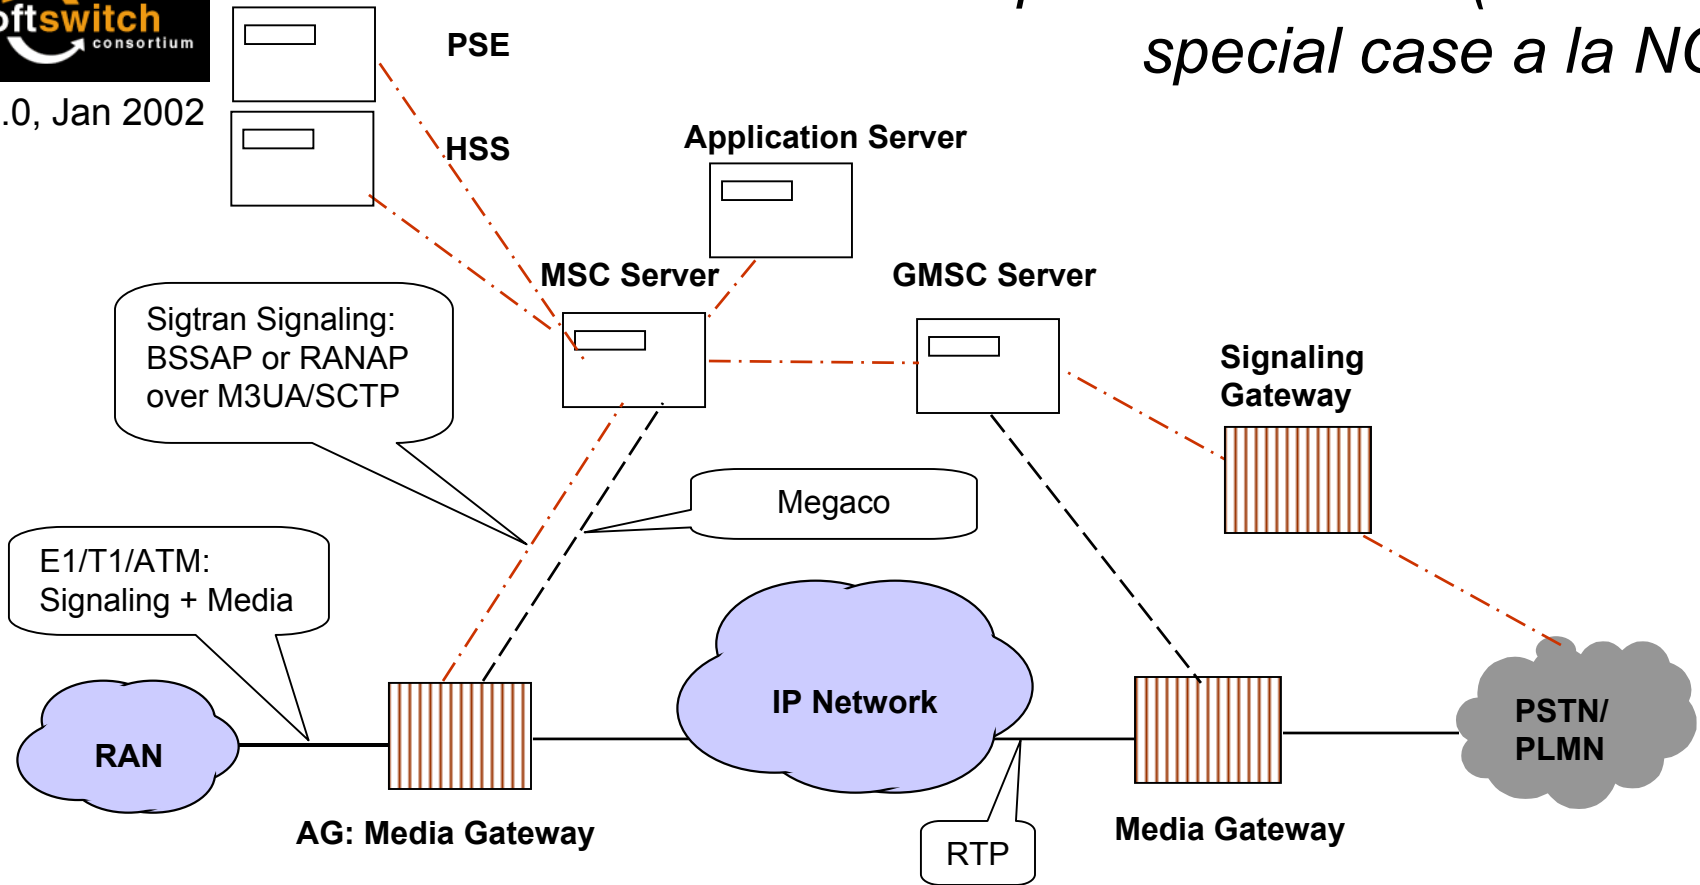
ftswitch consortium

.0, Jan 2002

special case a la N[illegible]

PSE

HSS

Application Server

MSC Server

GMSC Server

Sigtran Signaling: BSSAP or RANAP over M3UA/SCTP

Signaling Gateway

Megaco

E1/T1/ATM: Signaling + Media

IP Network

RAN

PSTN/ PLMN

AG: Media Gateway

RTP

Media Gateway